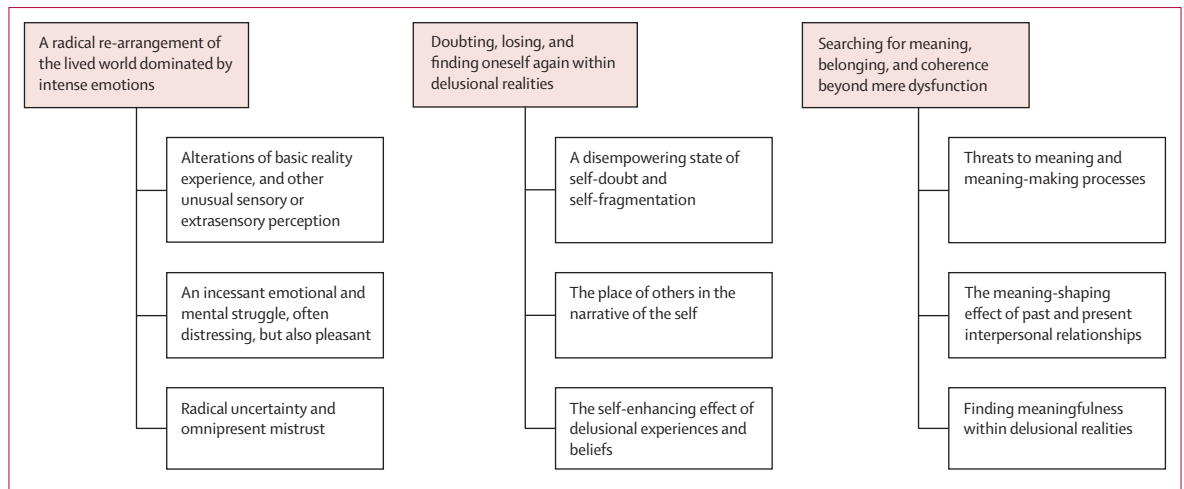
A radical re-arrangement of the lived world dominated by intense emotions

Alterations of basic reality experience, and other unusual sensory or extrasensory perception

An incessant emotional and mental struggle, often distressing, but also pleasant

Radical uncertainty and omnipresent mistrust

Doubting, losing, and finding oneself again within delusional realities

A disempowering state of self-doubt and self-fragmentation

The place of others in the narrative of the self

The self-enhancing effect of delusional experiences and beliefs

Searching for meaning, belonging, and coherence beyond mere dysfunction

Threats to meaning and meaning-making processes

The meaning-shaping effect of past and present interpersonal relationships

Finding meaningfulness within delusional realities